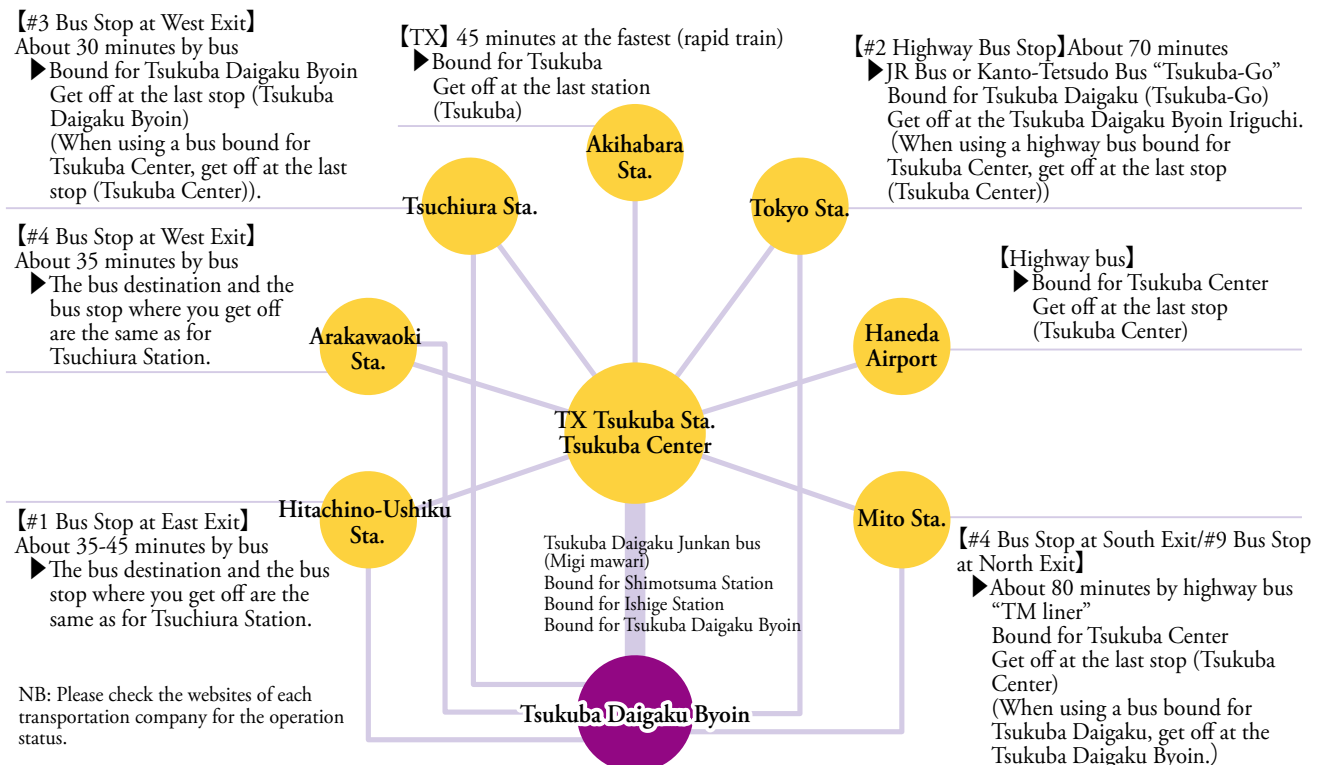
【#3 Bus Stop at West Exit】
About 30 minutes by bus
▶Bound for Tsukuba Daigaku Byoin
Get off at the last stop (Tsukuba Daigaku Byoin)
(When using a bus bound for Tsukuba Center, get off at the last stop (Tsukuba Center)).

【TX】45 minutes at the fastest (rapid train)
▶Bound for Tsukuba
Get off at the last station (Tsukuba)

【#2 Highway Bus Stop】About 70 minutes
▶JR Bus or Kanto-Tetsudo Bus "Tsukuba-Go"
Bound for Tsukuba Daigaku (Tsukuba-Go)
Get off at the Tsukuba Daigaku Byoin Iriguchi.
(When using a highway bus bound for Tsukuba Center, get off at the last stop (Tsukuba Center))

Akihabara Sta.

Tsuchiura Sta.

Tokyo Sta.

【#4 Bus Stop at West Exit】
About 35 minutes by bus
▶The bus destination and the bus stop where you get off are the same as for Tsuchiura Station.

【Highway bus】
▶Bound for Tsukuba Center
Get off at the last stop (Tsukuba Center)

Arakawaoki Sta.

Haneda Airport

TX Tsukuba Sta.
Tsukuba Center

Hitachino-Ushiku Sta.

Mito Sta.

【#1 Bus Stop at East Exit】
About 35-45 minutes by bus
▶The bus destination and the bus stop where you get off are the same as for Tsuchiura Station.

Tsukuba Daigaku Junkan bus (Migi mawari)
Bound for Shimotsuma Station
Bound for Ishige Station
Bound for Tsukuba Daigaku Byoin

【#4 Bus Stop at South Exit/#9 Bus Stop at North Exit】
▶About 80 minutes by highway bus "TM liner"
Bound for Tsukuba Center
Get off at the last stop (Tsukuba Center)
(When using a bus bound for Tsukuba Daigaku, get off at the Tsukuba Daigaku Byoin.)

NB: Please check the websites of each transportation company for the operation status.

Tsukuba Daigaku Byoin